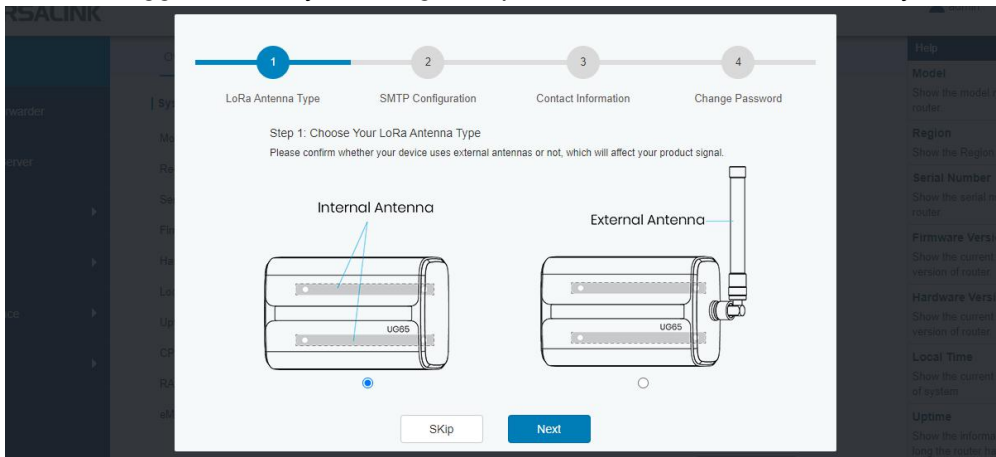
RSALINK

1
LoRa Antenna Type
2
SMTP Configuration
3
Contact Information
4
Change Password

Step 1: Choose Your LoRa Antenna Type
Please confirm whether your device uses external antennas or not, which will affect your product signal.

Internal Antenna
UG65

External Antenna
UG65

SKip
Next

Help
Model
Show the model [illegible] router.
Region
Show the Region
Serial Number
Show the serial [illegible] router.
Firmware Versi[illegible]
Show the current version of router
Hardware Versi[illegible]
Show the current version of router
Local Time
Show the current of system
Uptime
Show the informa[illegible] long the router ha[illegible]

warder
erver
ce